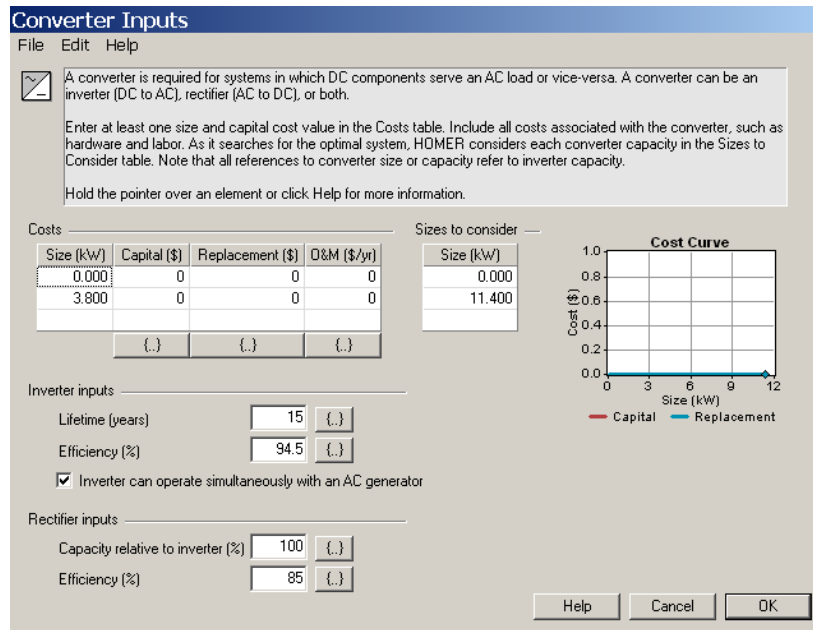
Converter Inputs

File Edit Help

A converter is required for systems in which DC components serve an AC load or vice-versa. A converter can be an inverter (DC to AC), rectifier (AC to DC), or both.

Enter at least one size and capital cost value in the Costs table. Include all costs associated with the converter, such as hardware and labor. As it searches for the optimal system, HOMER considers each converter capacity in the Sizes to Consider table. Note that all references to converter size or capacity refer to inverter capacity.

Hold the pointer over an element or click Help for more information.

Costs

| Size (kW) | Capital ($) | Replacement ($) | O&M ($/yr) |
|---|---|---|---|
| 0.000 | 0 | 0 | 0 |
| 3.800 | 0 | 0 | 0 |
| | | | |
| | {..} | {..} | {..} |

Sizes to consider

| Size (kW) |
|---|
| 0.000 |
| 11.400 |

Cost Curve

1.0
0.8
0.6
0.4
0.2
0.0
Cost ($)
0 3 6 9 12
Size (kW)
Capital Replacement

Inverter inputs

Lifetime (years) 15 {..}

Efficiency (%) 94.5 {..}

Inverter can operate simultaneously with an AC generator

Rectifier inputs

Capacity relative to inverter (%) 100 {..}

Efficiency (%) 85 {..}

Help Cancel OK